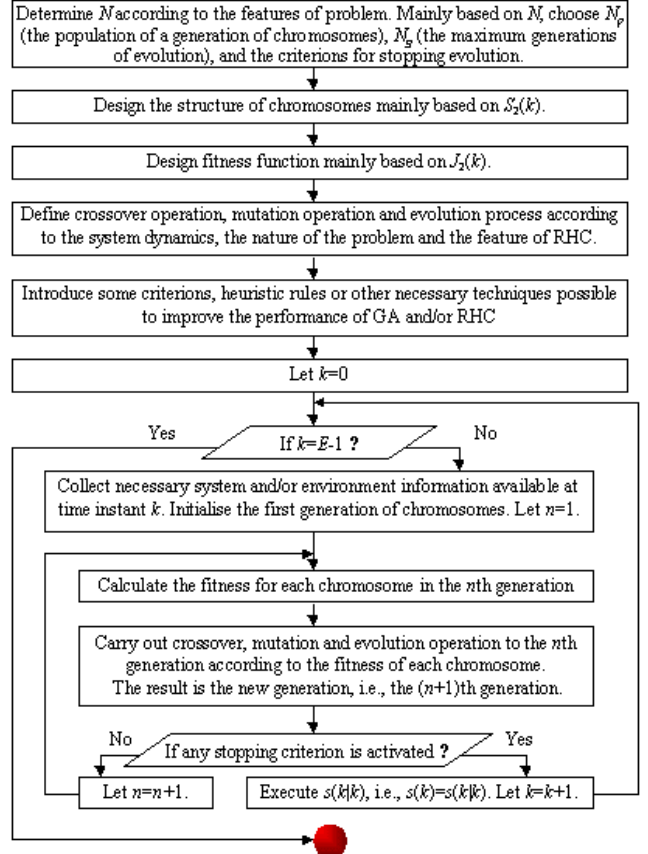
Determine $N$ according to the features of problem. Mainly based on $N$, choose $N_p$ (the population of a generation of chromosomes), $N_g$ (the maximum generations of evolution), and the criterions for stopping evolution.

Design the structure of chromosomes mainly based on $S_2(k)$.

Design fitness function mainly based on $J_2(k)$.

Define crossover operation, mutation operation and evolution process according to the system dynamics, the nature of the problem and the feature of RHC.

Introduce some criterions, heuristic rules or other necessary techniques possible to improve the performance of GA and/or RHC

Let $k$=0

Yes

If $k$=$E$-1 **?**

No

Collect necessary system and/or environment information available at time instant $k$. Initialise the first generation of chromosomes. Let $n$=1.

Calculate the fitness for each chromosome in the $n$th generation

Carry out crossover, mutation and evolution operation to the $n$th generation according to the fitness of each chromosome. The result is the new generation, i.e., the ($n$+1)th generation.

No

If any stopping criterion is activated **?**

Yes

Let $n$=$n$+1.

Execute $s(k|k)$, i.e., $s(k)$=$s(k|k)$. Let $k$=$k$+1.